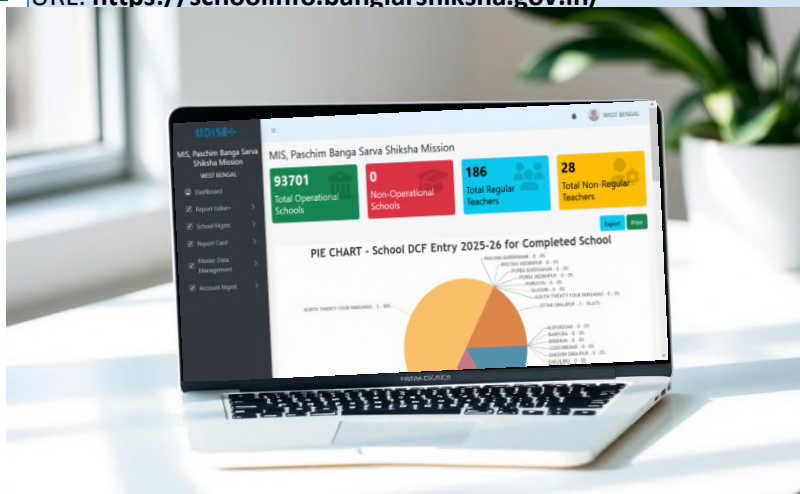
URL: https://schoolinfo.banglarshiksha.gov.in/

UDISE+

MIS, Paschim Banga Sarva Shiksha Mission

WEST BENGAL

Dashboard

Report Udise+

School Mgmt

Report Card

Master Data Management

Account Mgmt

MIS, Paschim Banga Sarva Shiksha Mission

WEST BENGAL

93701
Total Operational Schools

0
Non-Operational Schools

186
Total Regular Teachers

28
Total Non-Regular Teachers

Export

Print

PIE CHART - School DCF Entry 2025-26 for Completed School

PASCHIM BARDHAMAN - 0 - 0%
PASCHIM MEDINIPUR - 0 - 0%
PURBA BARDHAMAN - 0 - 0%
PURBA MEDINIPUR - 0 - 0%
PURULIYA - 0 - 0%
SILIGURI - 0 - 0%
SOUTH TWENTY FOUR PARGANAS - 0 - 0%
UTTAR DINAJPUR - 1 - 16.67%
NORTH TWENTY FOUR PARGANAS - 3 - 50%
ALIPURDUAR - 0 - 0%
BANKURA - 0 - 0%
BIRBHUM - 0 - 0%
COOCHBEHAR - 0 - 0%
DAKSHIN DINAJPUR - 0 - 0%
DARJILING - 0 - 0%